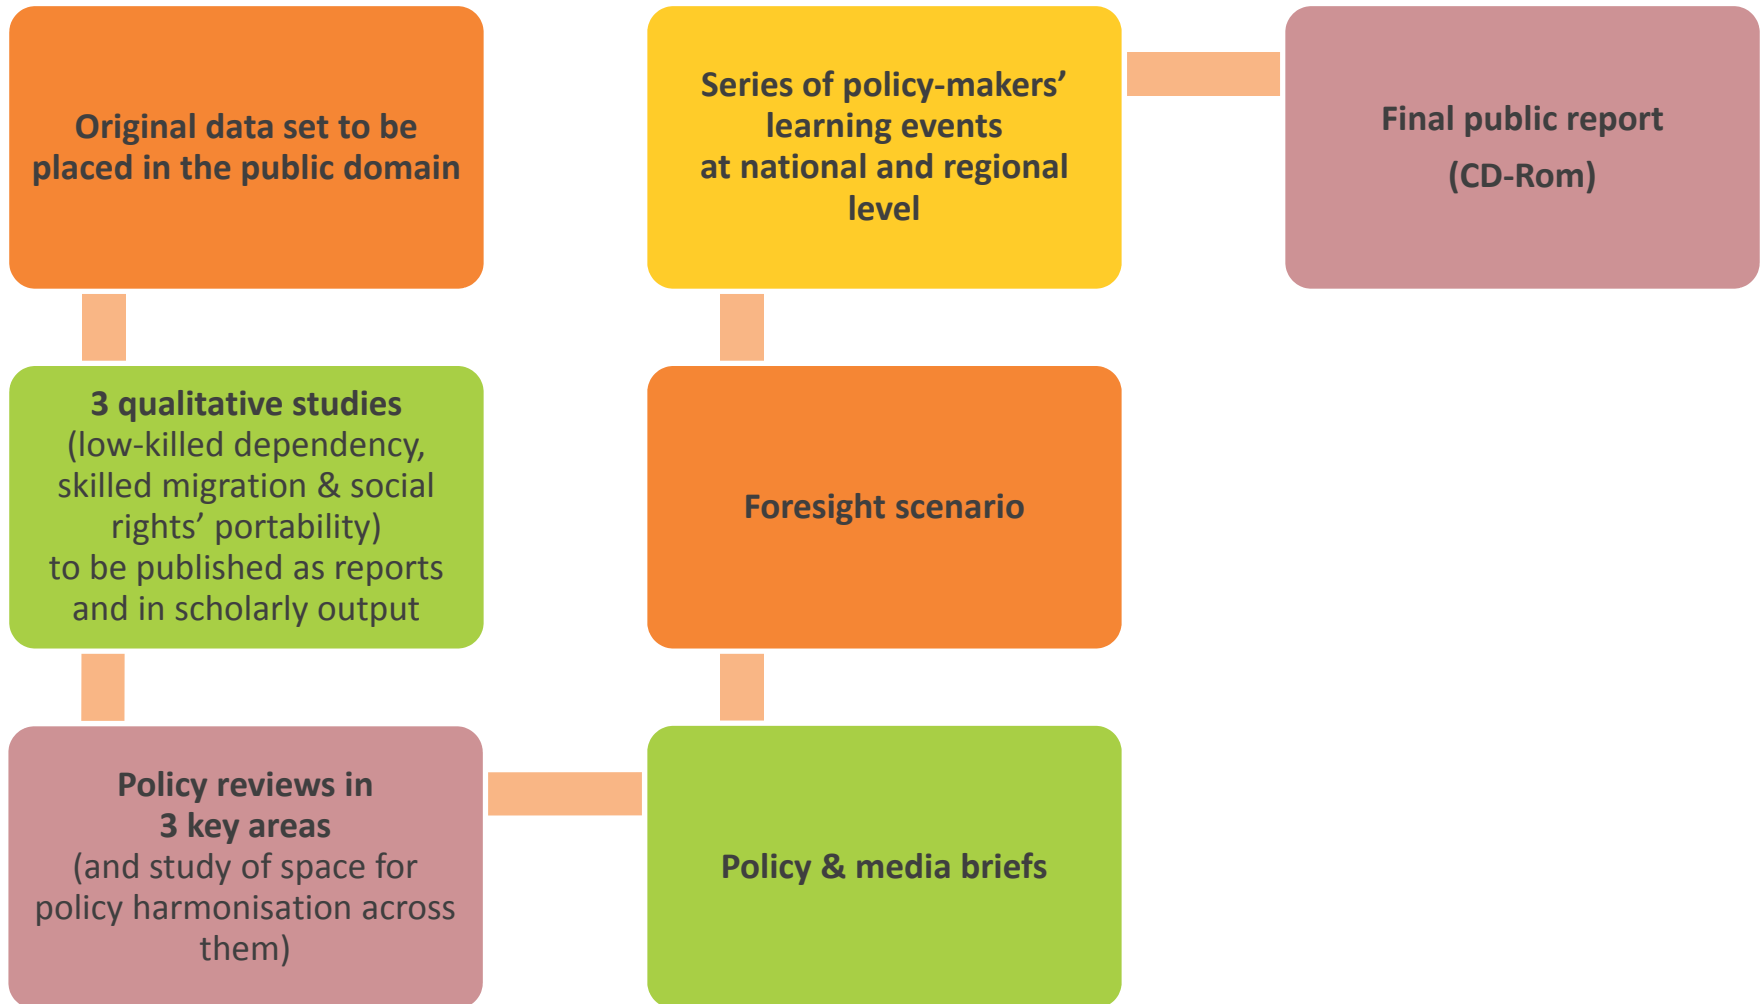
Original data set to be placed in the public domain

3 qualitative studies
(low-killed dependency, skilled migration & social rights' portability)
to be published as reports and in scholarly output

Policy reviews in
3 key areas
(and study of space for policy harmonisation across them)

Policy & media briefs

Foresight scenario

Series of policy-makers' learning events
at national and regional level

Final public report
(CD-Rom)